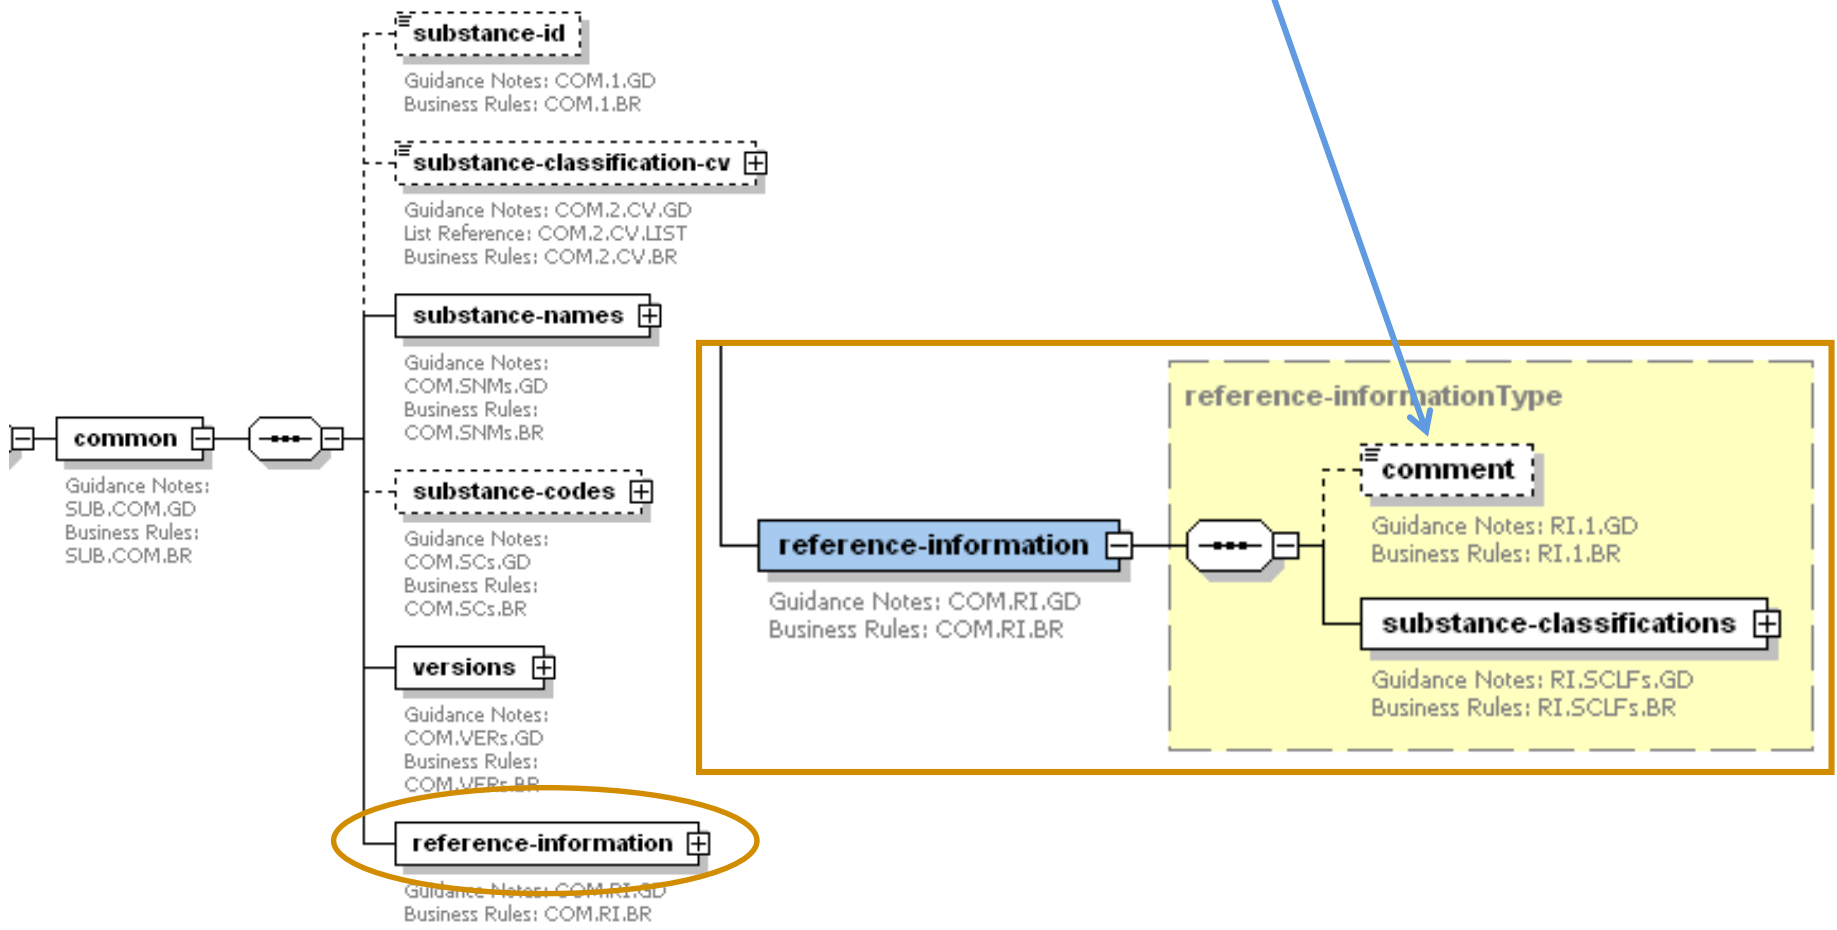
substance-id
Guidance Notes: COM.1.GD
Business Rules: COM.1.BR

substance-classification-cv
Guidance Notes: COM.2.CV.GD
List Reference: COM.2.CV.LIST
Business Rules: COM.2.CV.BR

substance-names
Guidance Notes:
COM.SNMs.GD
Business Rules:
COM.SNMs.BR

common
Guidance Notes:
SUB.COM.GD
Business Rules:
SUB.COM.BR

substance-codes
Guidance Notes:
COM.SCs.GD
Business Rules:
COM.SCs.BR

versions
Guidance Notes:
COM.VERs.GD
Business Rules:
COM.VERs.BR

reference-information
Guidance Notes: COM.RI.GD
Business Rules: COM.RI.BR

reference-informationType

comment
Guidance Notes: RI.1.GD
Business Rules: RI.1.BR

reference-information
Guidance Notes: COM.RI.GD
Business Rules: COM.RI.BR

substance-classifications
Guidance Notes: RI.SCLFs.GD
Business Rules: RI.SCLFs.BR